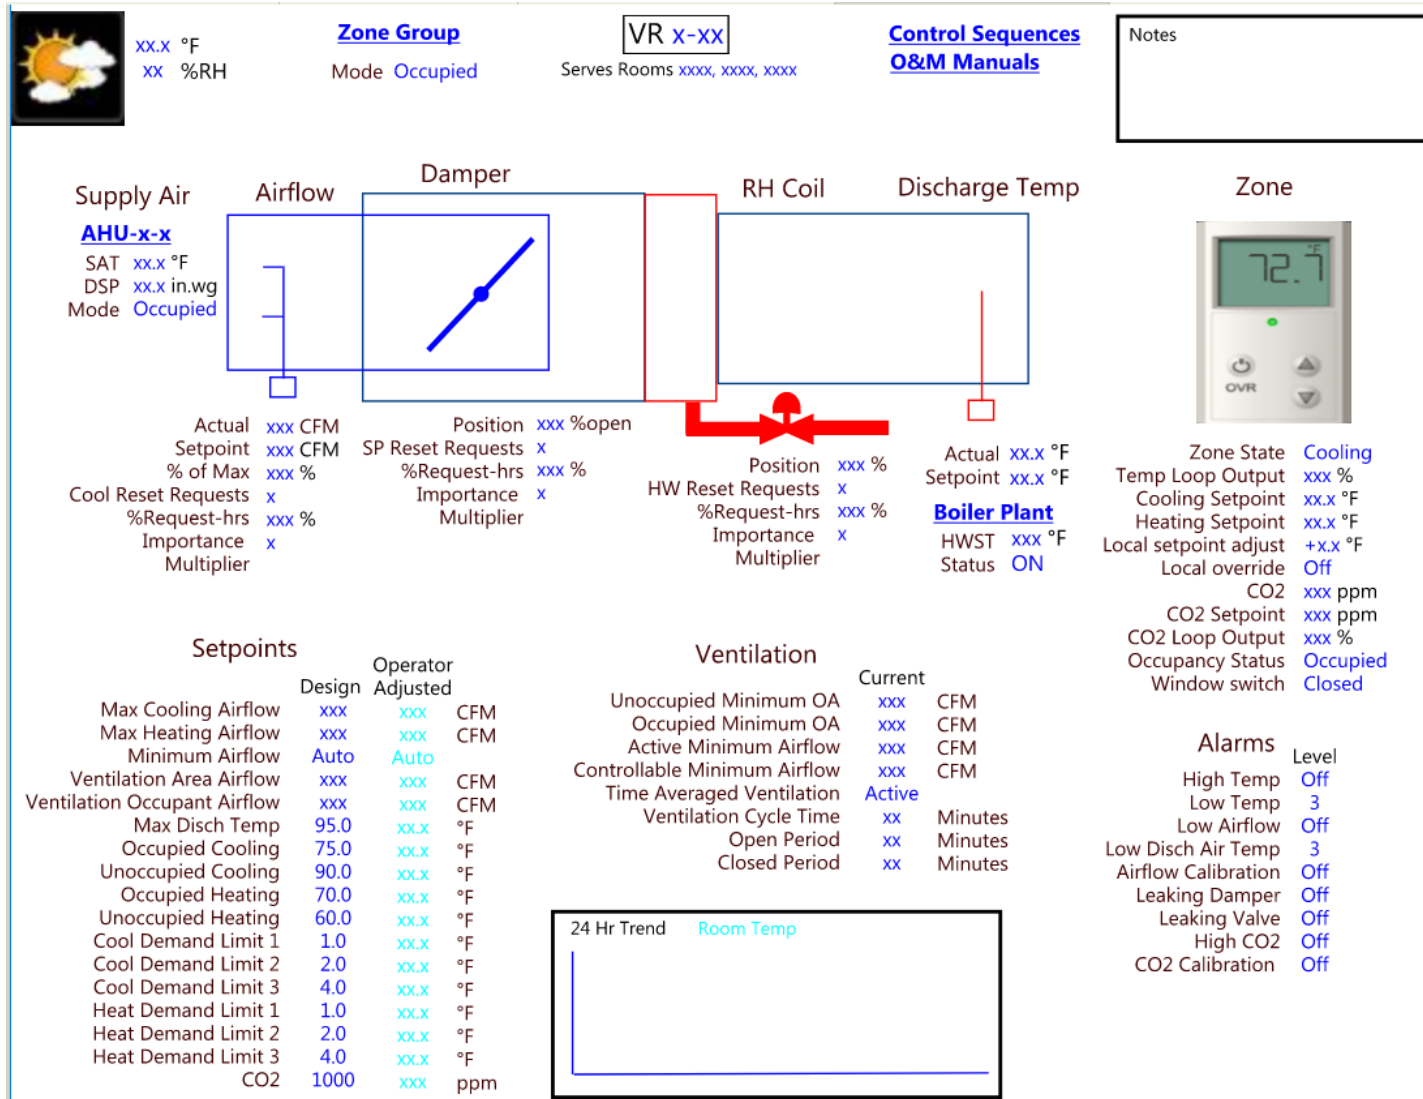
xx.x °F
xx %RH

Zone Group
Mode Occupied

VR x-xx
Serves Rooms xxxx, xxxx, xxxx

Control Sequences
O&M Manuals

Notes

Supply Air
AHU-x-x
SAT xx.x °F
DSP xx.x in.wg
Mode Occupied

Airflow

Damper

RH Coil

Discharge Temp

Zone

72.7

OVR

Actual xxx CFM
Setpoint xxx CFM
% of Max xxx %
Cool Reset Requests x
%Request-hrs xxx %
Importance x
Multiplier

Position xxx %open
SP Reset Requests x
%Request-hrs xxx %
Importance x
Multiplier

Position xxx %
HW Reset Requests x
%Request-hrs xxx %
Importance x
Multiplier

Actual xx.x °F
Setpoint xx.x °F

Boiler Plant
HWST xxx °F
Status ON

Zone State Cooling
Temp Loop Output xxx %
Cooling Setpoint xx.x °F
Heating Setpoint xx.x °F
Local setpoint adjust +x.x °F
Local override Off
CO2 xxx ppm
CO2 Setpoint xxx ppm
CO2 Loop Output xxx %
Occupancy Status Occupied
Window switch Closed

Setpoints

| | Design | Operator Adjusted | |
|---|---|---|---|
| Max Cooling Airflow | xxx | xxx | CFM |
| Max Heating Airflow | xxx | xxx | CFM |
| Minimum Airflow | Auto | Auto | |
| Ventilation Area Airflow | xxx | xxx | CFM |
| Ventilation Occupant Airflow | xxx | xxx | CFM |
| Max Disch Temp | 95.0 | xx.x | °F |
| Occupied Cooling | 75.0 | xx.x | °F |
| Unoccupied Cooling | 90.0 | xx.x | °F |
| Occupied Heating | 70.0 | xx.x | °F |
| Unoccupied Heating | 60.0 | xx.x | °F |
| Cool Demand Limit 1 | 1.0 | xx.x | °F |
| Cool Demand Limit 2 | 2.0 | xx.x | °F |
| Cool Demand Limit 3 | 4.0 | xx.x | °F |
| Heat Demand Limit 1 | 1.0 | xx.x | °F |
| Heat Demand Limit 2 | 2.0 | xx.x | °F |
| Heat Demand Limit 3 | 4.0 | xx.x | °F |
| CO2 | 1000 | xxx | ppm |

Ventilation

| | Current | |
|---|---|---|
| Unoccupied Minimum OA | xxx | CFM |
| Occupied Minimum OA | xxx | CFM |
| Active Minimum Airflow | xxx | CFM |
| Controllable Minimum Airflow | xxx | CFM |
| Time Averaged Ventilation | Active | |
| Ventilation Cycle Time | xx | Minutes |
| Open Period | xx | Minutes |
| Closed Period | xx | Minutes |

24 Hr Trend Room Temp

Alarms

| | Level |
|---|---|
| High Temp | Off |
| Low Temp | 3 |
| Low Airflow | Off |
| Low Disch Air Temp | 3 |
| Airflow Calibration | Off |
| Leaking Damper | Off |
| Leaking Valve | Off |
| High CO2 | Off |
| CO2 Calibration | Off |